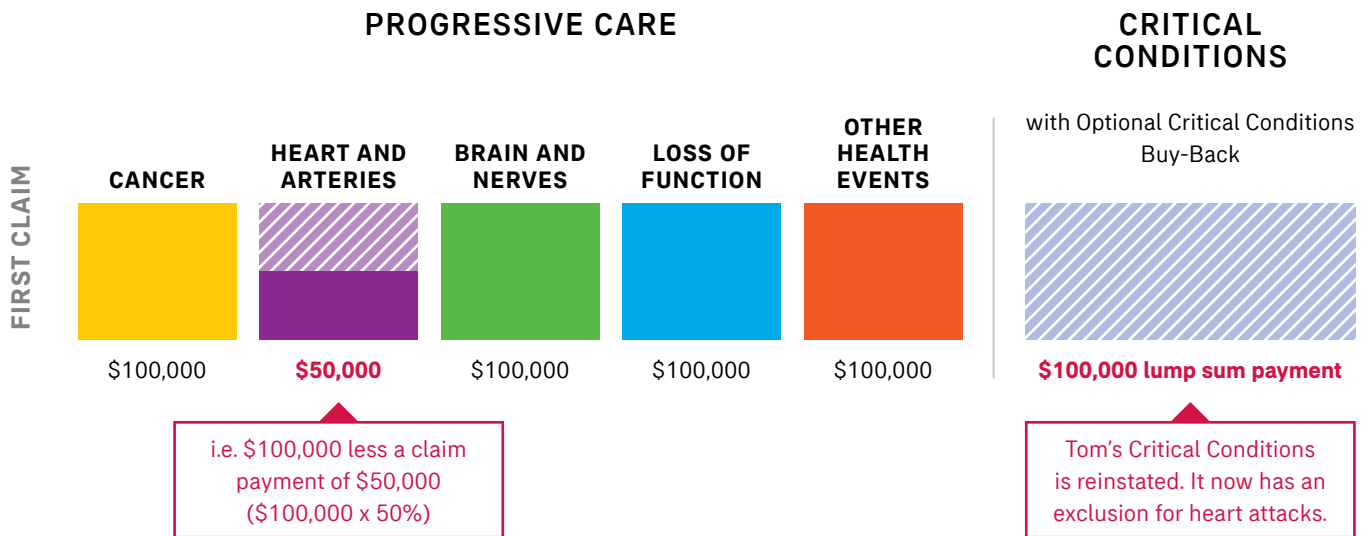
PROGRESSIVE CARE

CRITICAL CONDITIONS

with Optional Critical Conditions Buy-Back

FIRST CLAIM

CANCER

HEART AND ARTERIES

BRAIN AND NERVES

LOSS OF FUNCTION

OTHER HEALTH EVENTS

$100,000

$50,000

$100,000

$100,000

$100,000

$100,000 lump sum payment

i.e. $100,000 less a claim payment of $50,000 ($100,000 x 50%)

Tom's Critical Conditions is reinstated. It now has an exclusion for heart attacks.